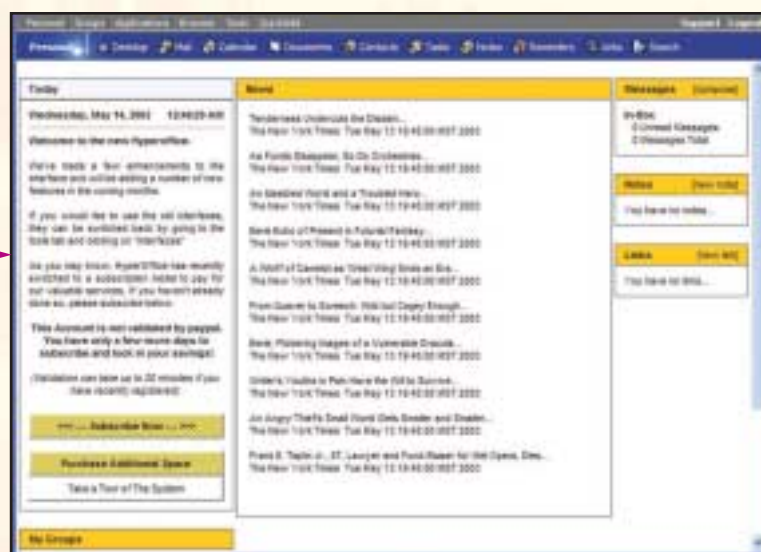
Personal Groups Applications Browser Tools Quickbits Support Logout

Personal Desktop Mail Calendar Documents Contacts Tasks Notes Reminders Links Search

Today

Wednesday, May 14, 2003 12:04:29 AM

Welcome to the new HyperOffice.

We've made a few enhancements to the interface and will be adding a number of new features in the coming months.

If you would like to use the old interface, they can be switched back by going to the Tools tab and clicking on "Interface"

As you may know, HyperOffice has recently switched to a subscription model to pay for our valuable services. If you haven't already done so, please subscribe below.

This Account is not validated by paypal. You have only a few more days to subscribe and lock in your savings!

(Validation can take up to 20 minutes if you have recently registered)

>>> ... Subscribe Now ... <<<

Purchase Additional Space

Take a Tour of The System

News

Tenderness Undercuts the Disdain...
The New York Times: Tue May 13 19:45:00 MST 2003

As Funds Disappear, So Do Orchestras...
The New York Times: Tue May 13 19:45:00 MST 2003

An Idealized World and a Troubled Hero...
The New York Times: Tue May 13 19:45:00 MST 2003

Bare Bulbs of Present in Futurist Fantasy...
The New York Times: Tue May 13 19:45:00 MST 2003

A Whiff of Cavalcade 'Great Thing' Ends an Era...
The New York Times: Tue May 13 19:45:00 MST 2003

From Queer to Sumerin: Wild but Cagey Enough...
The New York Times: Tue May 13 19:45:00 MST 2003

Bare, Flickering Images of a Vulnerable Dracula...
The New York Times: Tue May 13 19:45:00 MST 2003

Giller's Youths in Pain Have the Will to Survive...
The New York Times: Tue May 13 19:45:00 MST 2003

An Angry Thief's Small World Gets Smaller and Smaller...
The New York Times: Tue May 13 19:45:00 MST 2003

Frank E. Taylor Jr., 87, Lawyer and Fund-Raiser for Met Opera, Dies...
The New York Times: Tue May 13 19:45:00 MST 2003

My Groups

Messages [Compose]

In-Box
0 Unread Messages
0 Messages Total

Notes [New Note]

You have no notes...

Links [New link]

You have no links...